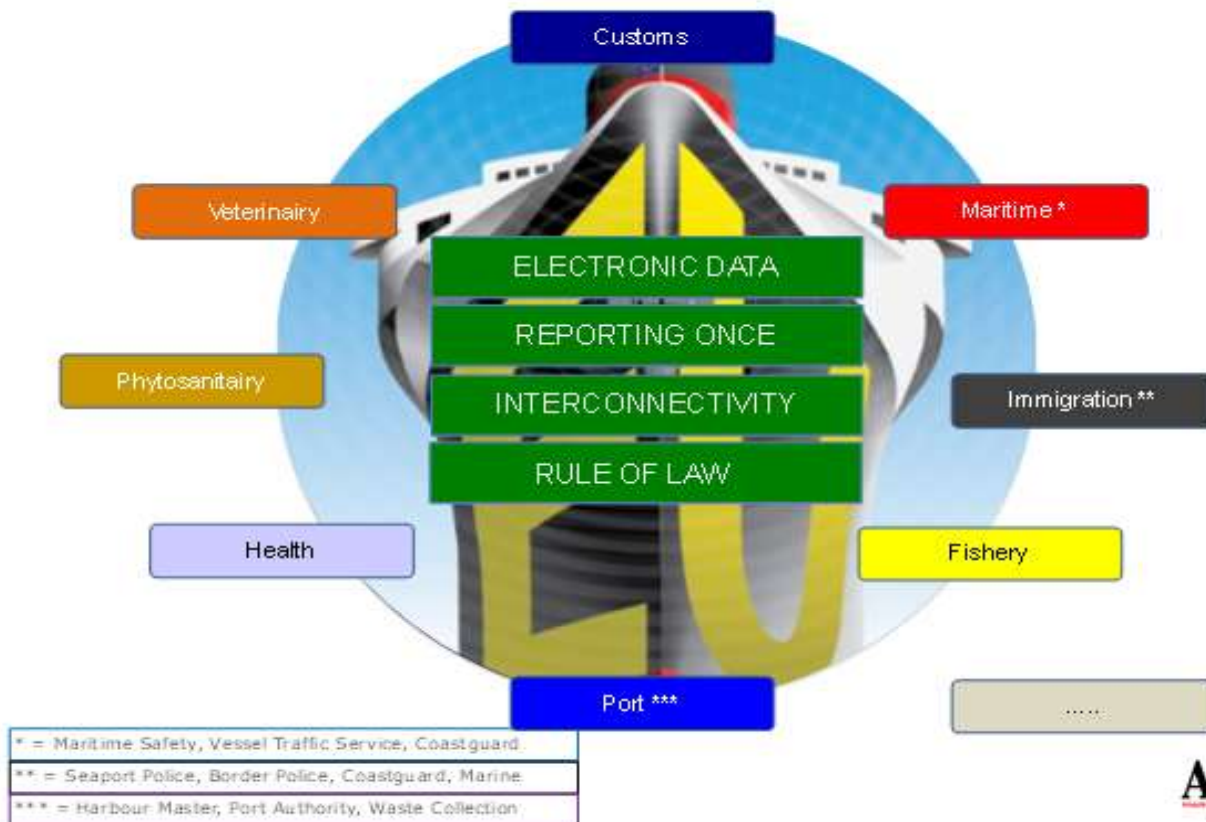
Customs

Veterinairy

Maritime *

ELECTRONIC DATA

REPORTING ONCE

INTERCONNECTIVITY

RULE OF LAW

Phytosanitairy

Immigration **

Health

Fishery

Port ***

.....

* = Maritime Safety, Vessel Traffic Service, Coastguard

** = Seaport Police, Border Police, Coastguard, Marine

*** = Harbour Master, Port Authority, Waste Collection

A